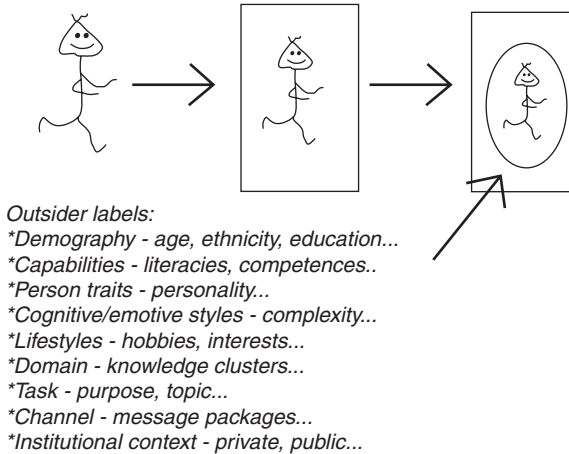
Outsider labels:
*Demography - age, ethnicity, education...
*Capabilities - literacies, competences..
*Person traits - personality...
*Cognitive/emotive styles - complexity...
*Lifestyles - hobbies, interests...
*Domain - knowledge clusters...
*Task - purpose, topic...
*Channel - message packages...
*Institutional context - private, public...